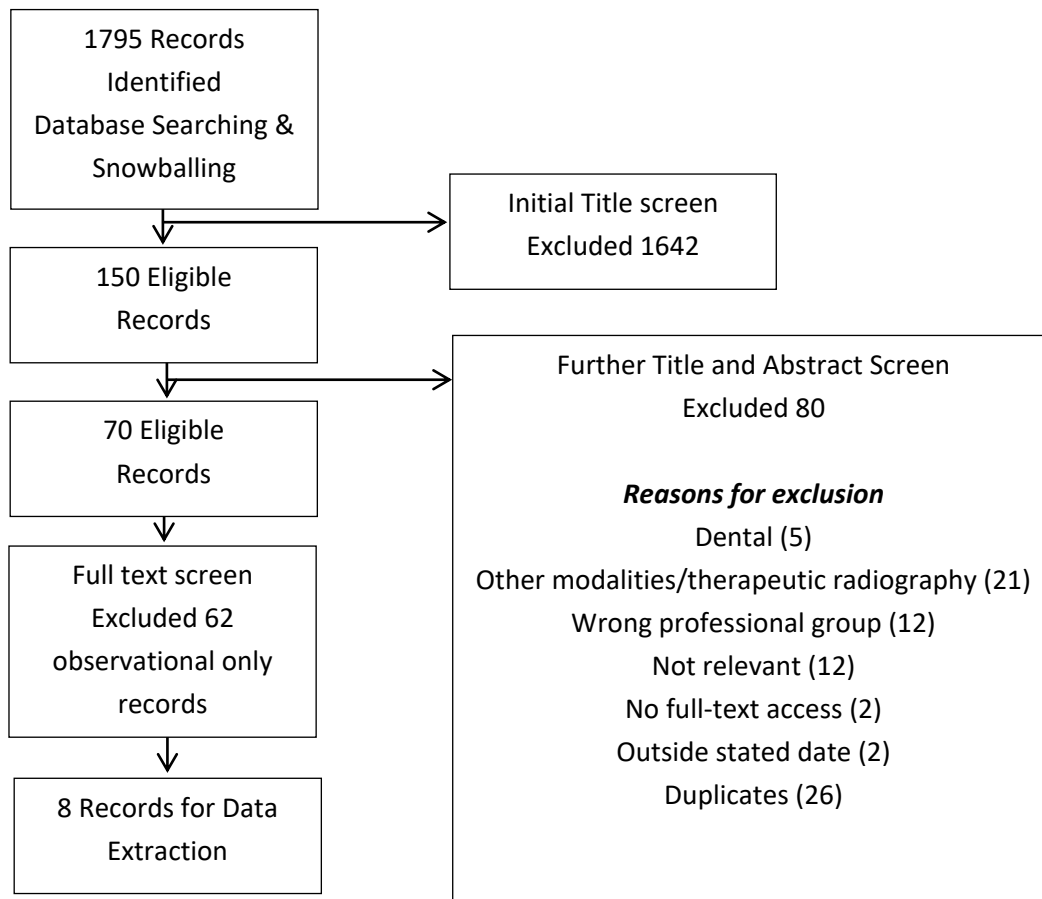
1795 Records Identified Database Searching & Snowballing

Initial Title screen
Excluded 1642

150 Eligible Records

Further Title and Abstract Screen
Excluded 80

***Reasons for exclusion***
Dental (5)
Other modalities/therapeutic radiography (21)
Wrong professional group (12)
Not relevant (12)
No full-text access (2)
Outside stated date (2)
Duplicates (26)

70 Eligible Records

Full text screen Excluded 62 observational only records

8 Records for Data Extraction